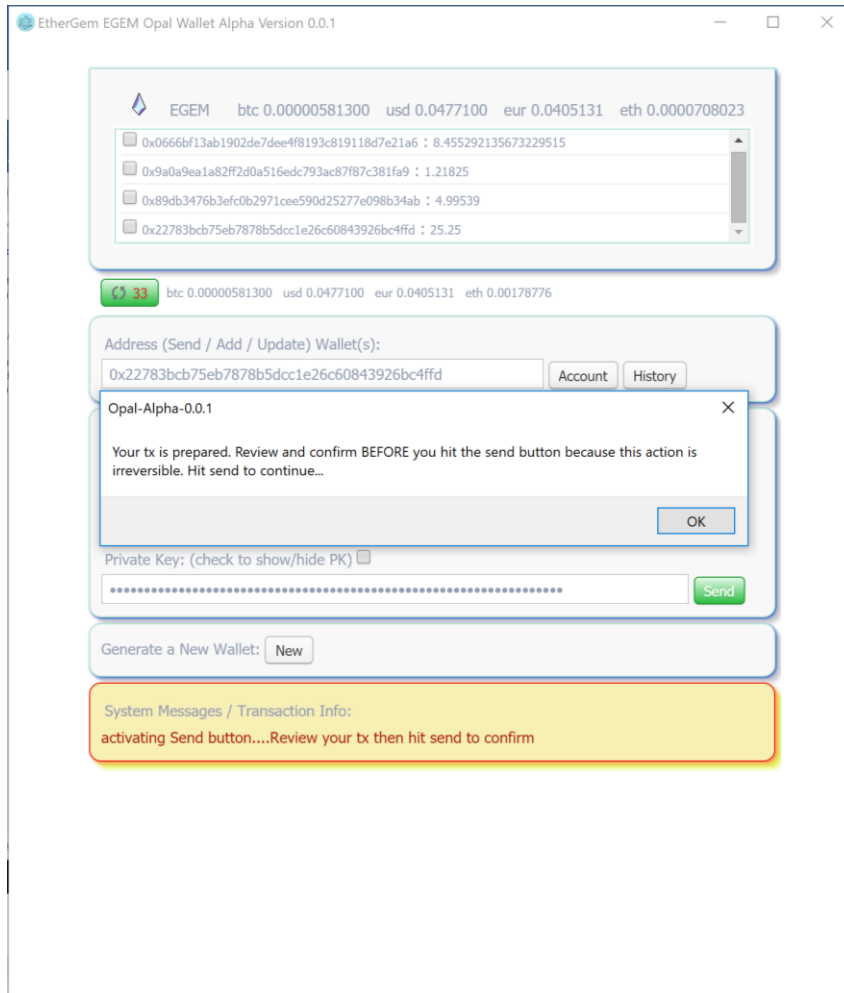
EtherGem EGEM Opal Wallet Alpha Version 0.0.1

EGEM btc 0.00000581300 usd 0.0477100 eur 0.0405131 eth 0.0000708023

0x0666bf13ab1902de7dee4f8193c819118d7e21a6 : 8.455292135673229515

0x9a0a9ea1a82ff2d0a516edc793ac87f87c381fa9 : 1.21825

0x89db3476b3efc0b2971cee590d25277e098b34ab : 4.99539

0x22783bcb75eb7878b5dcc1e26c60843926bc4ffd : 25.25

33 btc 0.00000581300 usd 0.0477100 eur 0.0405131 eth 0.00178776

Address (Send / Add / Update) Wallet(s):

0x22783bcb75eb7878b5dcc1e26c60843926bc4ffd

Account History

Opal-Alpha-0.0.1

Your tx is prepared. Review and confirm BEFORE you hit the send button because this action is irreversible. Hit send to continue...

OK

Private Key: (check to show/hide PK)

••••••••••••••••••••••••••••••••••••••••••••••••••••••••••••••••

Send

Generate a New Wallet: New

System Messages / Transaction Info:

activating Send button....Review your tx then hit send to confirm